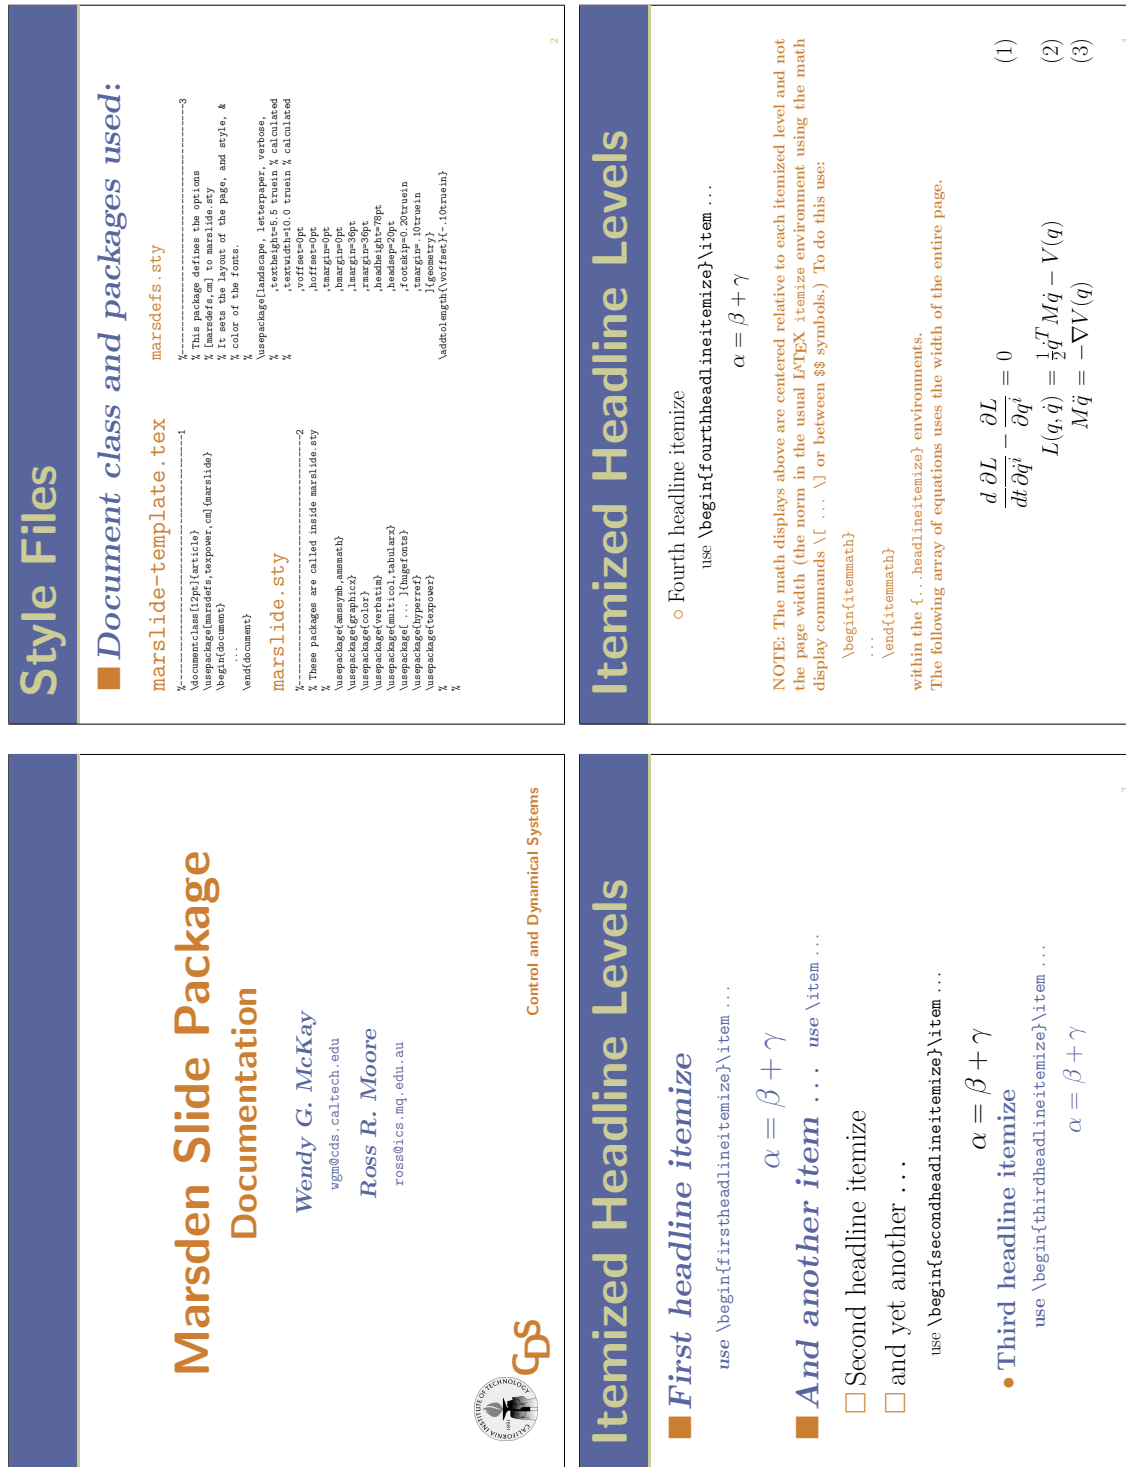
Marsden Slide Package
Documentation

Wendy G. McKay
wgm@cds.caltech.edu
Ross R. Moore
ross@ics.mq.edu.au

CALIFORNIA INSTITUTE OF TECHNOLOGY
1891
CDS
Control and Dynamical Systems

Style Files

Document class and packages used:

marslide-template.tex

%-----------------------------------1
\documentclass[12pt]{article}
\usepackage[marsdefs,texpower,cm]{marslide}
\begin{document}
...
\end{document}

marslide.sty

%-----------------------------------2
% These packages are called inside marslide.sty
%
\usepackage{amssymb,amsmath}
\usepackage{graphicx}
\usepackage{color}
\usepackage{verbatim}
\usepackage{multicol,tabularx}
\usepackage[ ... ]{hugefonts}
\usepackage{hyperref}
\usepackage{texpower}
%
%

marsdefs.sty

%-----------------------------------3
% This package defines the options
% [marsdefs,cm] to marslide.sty
% It sets the layout of the page, and style, &
% color of the fonts.
%
%
\usepackage[landscape, letterpaper, verbose,
% ,textheight=5.5 truein % calculated
% ,textwidth=10.0 truein % calculated
,voffset=0pt
,hoffset=0pt
,tmargin=0pt
,bmargin=0pt
,lmargin=36pt
,rmargin=36pt
,headheight=78pt
,headsep=20pt
,footskip=0.20truein
,tmargin=.10truein
]{geometry}
\addtolength{\voffset}{-.10truein}

2

Itemized Headline Levels

First headline itemize
use \begin{firstheadlineitemize}\item ...
$\alpha = \beta + \gamma$
And another item ... use \item ...
Second headline itemize
and yet another ...
use \begin{secondheadlineitemize}\item ...
$\alpha = \beta + \gamma$
Third headline itemize
use \begin{thirdheadlineitemize}\item ...
$\alpha = \beta + \gamma$

3

Itemized Headline Levels

Fourth headline itemize
use \begin{fourthheadlineitemize}\item ...
$\alpha = \beta + \gamma$

NOTE: The math displays above are centered relative to each itemized level and not the page width (the norm in the usual LATEX itemize environment using the math display commands \[ ... \] or between $$ symbols.) To do this use:

\begin{itemmath}
...
\end{itemmath}

within the {...headlineitemize} environments.
The following array of equations uses the width of the entire page.

$\frac{d}{dt}\frac{\partial L}{\partial \dot{q}^i} - \frac{\partial L}{\partial q^i} = 0$ (1)
$L(q,\dot{q}) = \frac{1}{2}\dot{q}^T M \dot{q} - V(q)$ (2)
$M\ddot{q} = -\nabla V(q)$ (3)

4